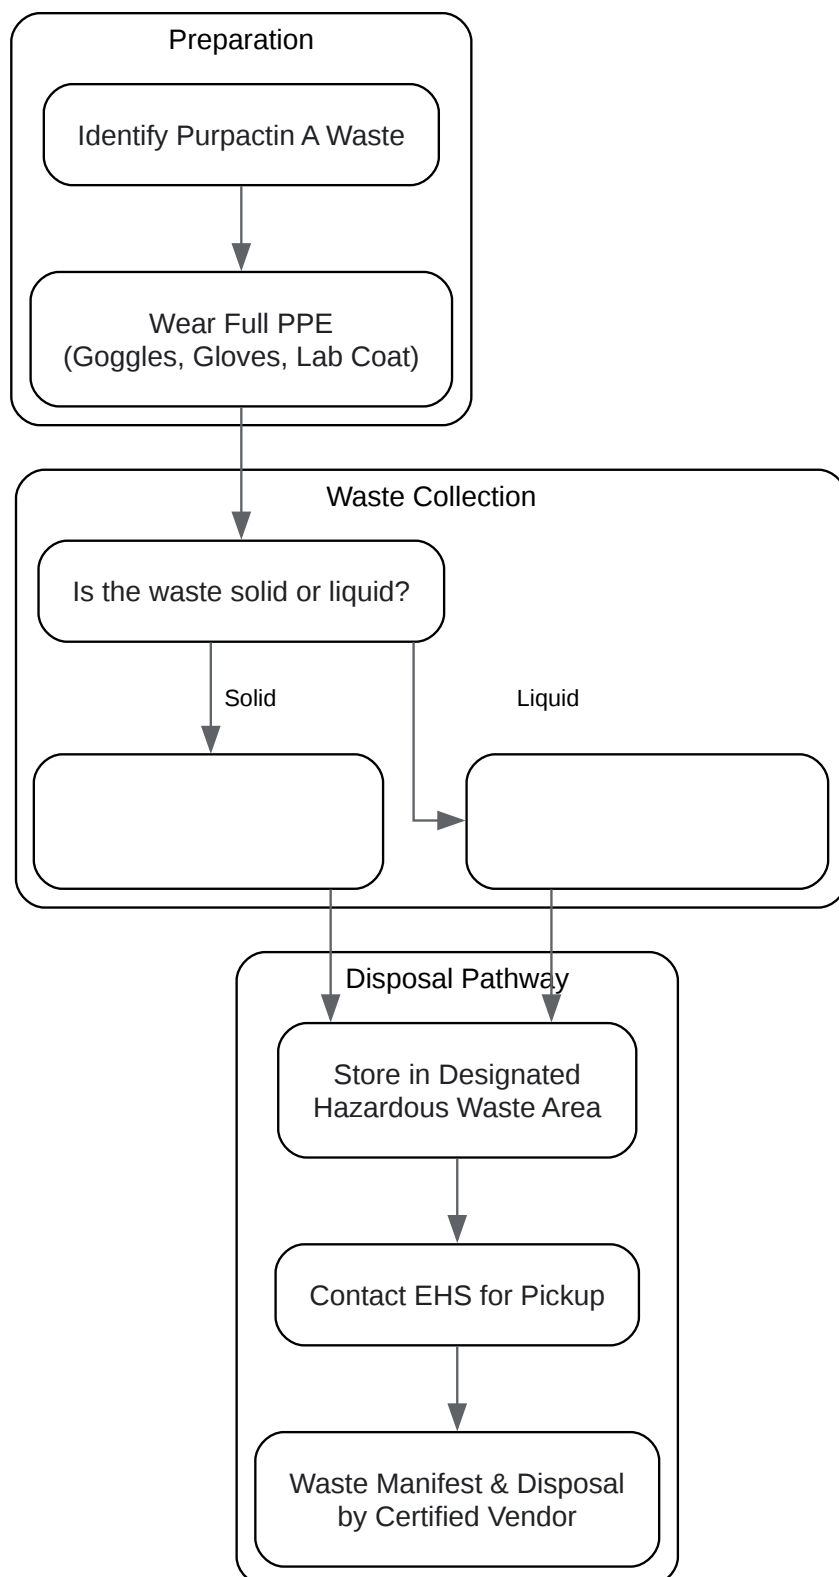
Preparation

Identify Purpactin A Waste

Wear Full PPE
(Goggles, Gloves, Lab Coat)

Waste Collection

Is the waste solid or liquid?

Solid

Liquid

Disposal Pathway

Store in Designated
Hazardous Waste Area

Contact EHS for Pickup

Waste Manifest & Disposal
by Certified Vendor